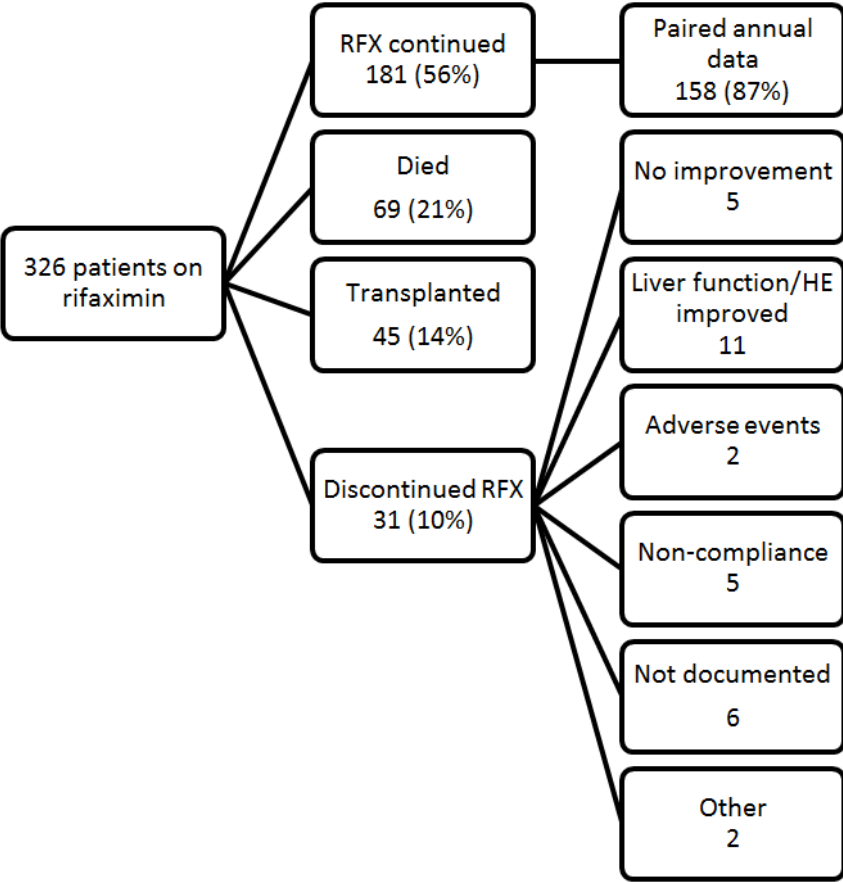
326 patients on rifaximin

RFX continued
181 (56%)

Paired annual data
158 (87%)

Died
69 (21%)

Transplanted
45 (14%)

Discontinued RFX
31 (10%)

No improvement
5

Liver function/HE improved
11

Adverse events
2

Non-compliance
5

Not documented
6

Other
2